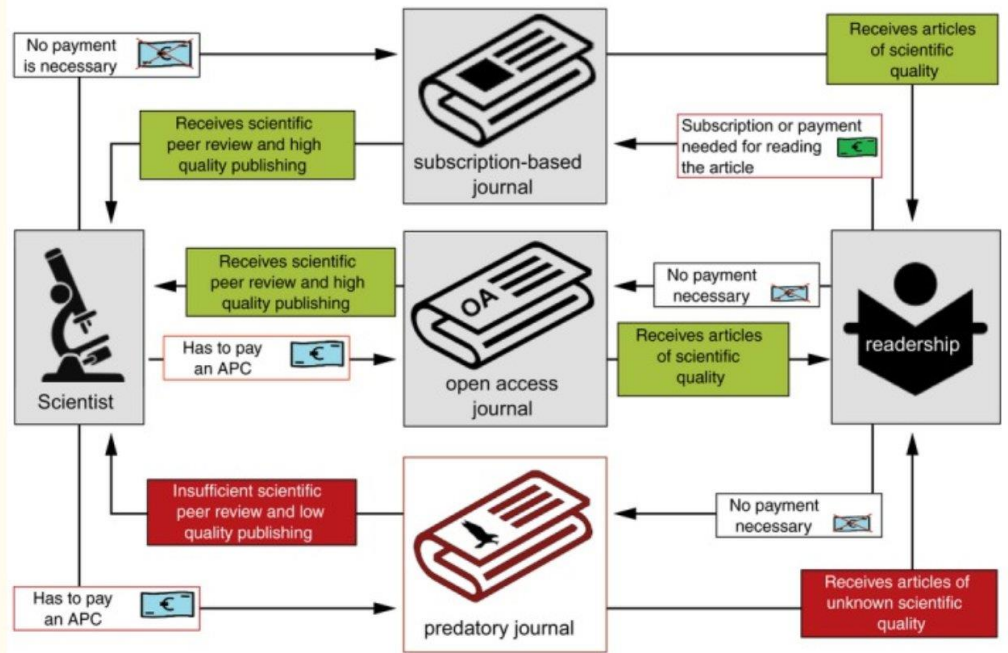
No payment is necessary

subscription-based journal

Receives articles of scientific quality

Receives scientific peer review and high quality publishing

Subscription or payment needed for reading the article

Scientist

Receives scientific peer review and high quality publishing

OA

open access journal

No payment necessary

readership

Has to pay an APC

Receives articles of scientific quality

Insufficient scientific peer review and low quality publishing

predatory journal

No payment necessary

Has to pay an APC

Receives articles of unknown scientific quality